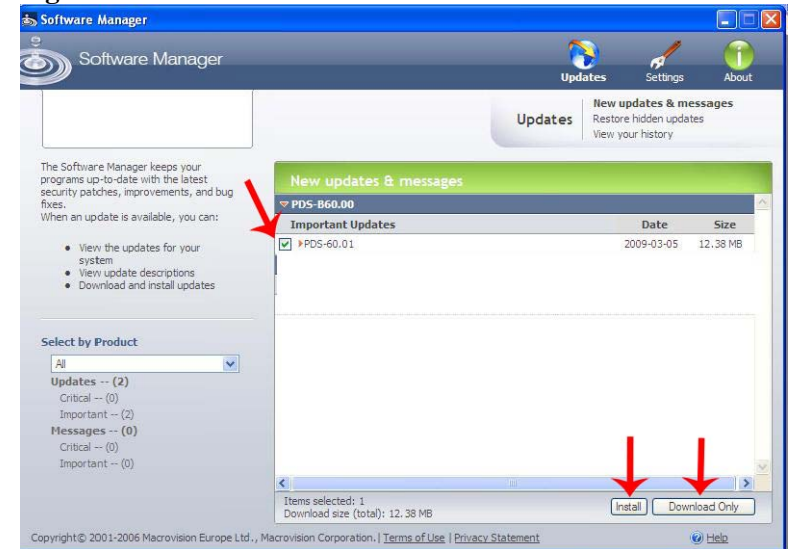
Software Manager

Software Manager

Updates Settings About

Updates

New updates & messages
Restore hidden updates
View your history

The Software Manager keeps your programs up-to-date with the latest security patches, improvements, and bug fixes.
When an update is available, you can:

• View the updates for your system
• View update descriptions
• Download and install updates

Select by Product

All

Updates -- (2)
Critical -- (0)
Important -- (2)
Messages -- (0)
Critical -- (0)
Important -- (0)

New updates & messages

PDS-B60.00

| Important Updates | Date | Size |
|---|---|---|
| PDS-60.01 | 2009-03-05 | 12.38 MB |

Items selected: 1
Download size (total): 12.38 MB

Install Download Only

Copyright© 2001-2006 Macrovision Europe Ltd., Macrovision Corporation. | Terms of Use | Privacy Statement

Help